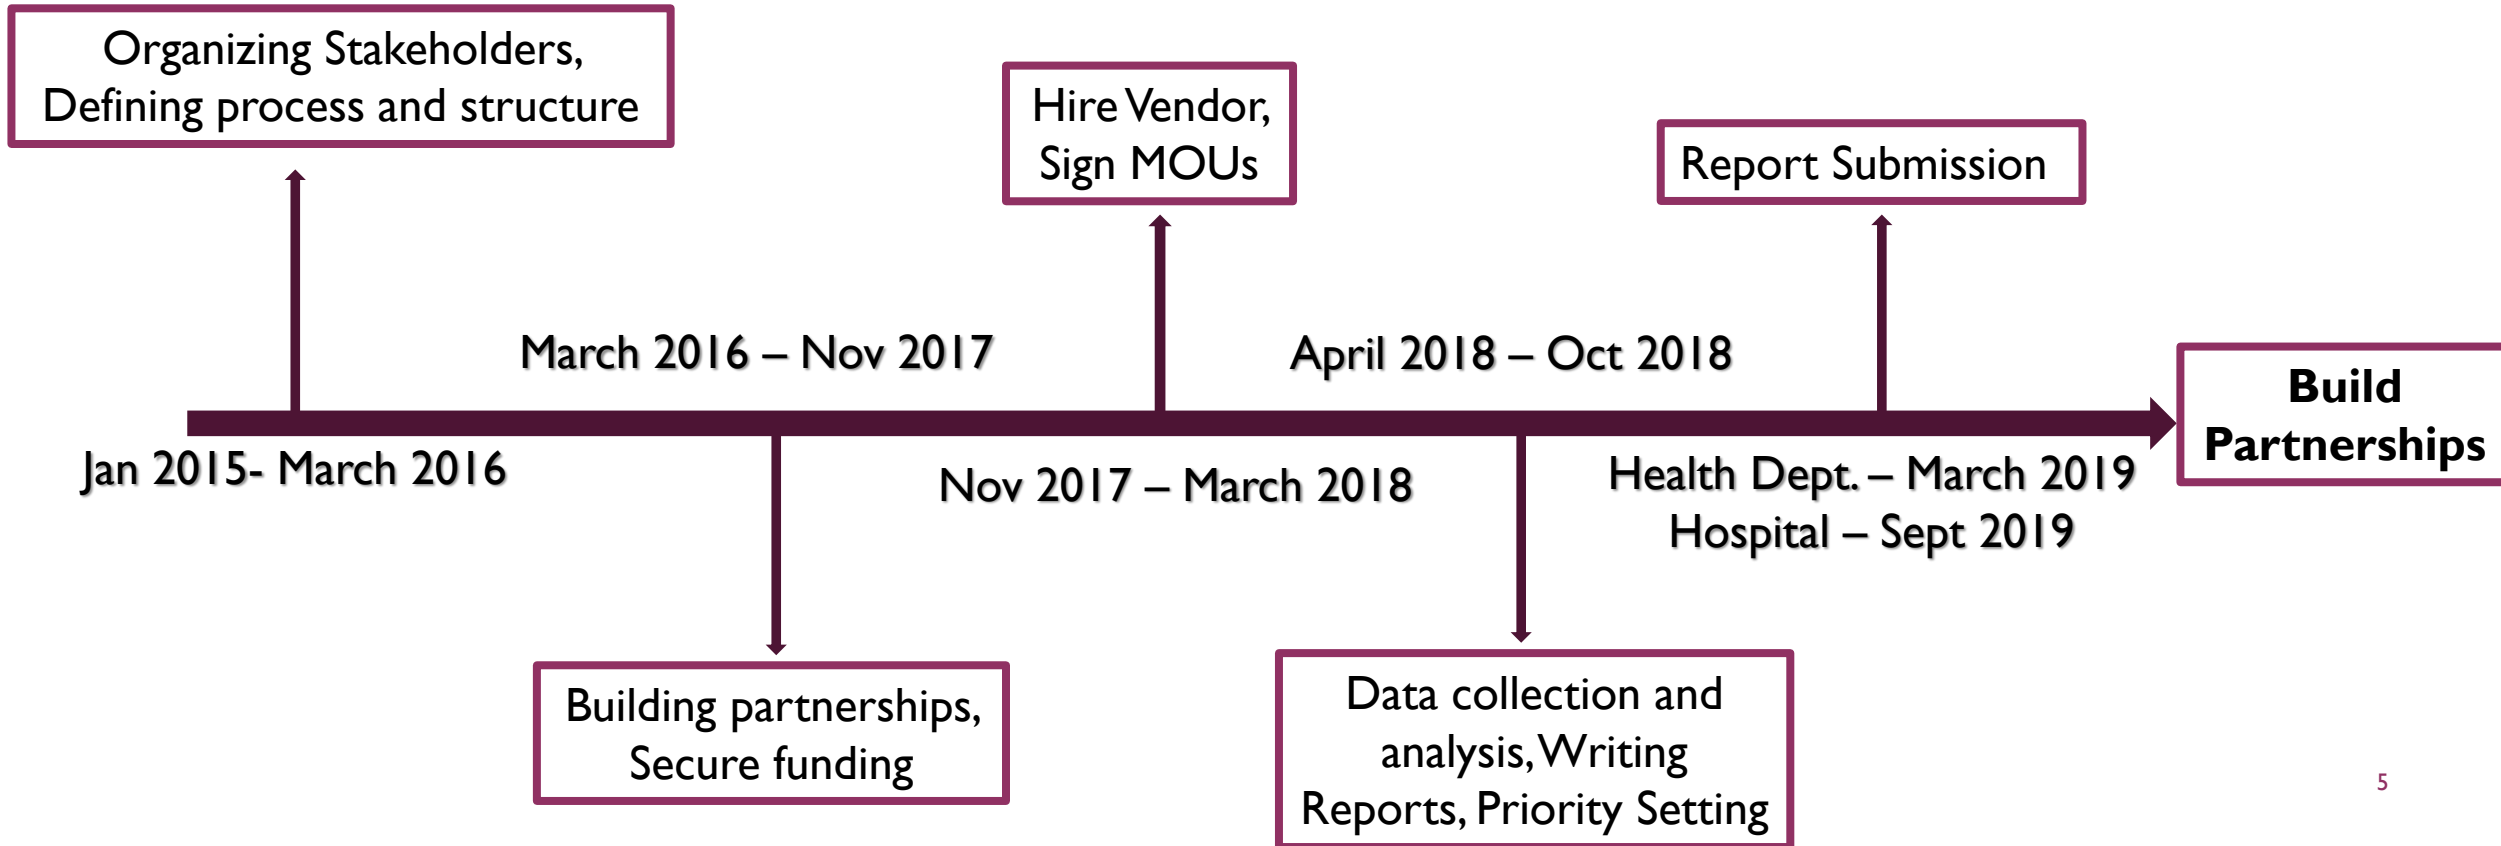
Organizing Stakeholders, Defining process and structure

Hire Vendor, Sign MOUs

Report Submission

March 2016 – Nov 2017

April 2018 – Oct 2018

Build Partnerships

Jan 2015- March 2016

Nov 2017 – March 2018

Health Dept. – March 2019
Hospital – Sept 2019

Building partnerships, Secure funding

Data collection and analysis, Writing Reports, Priority Setting

5